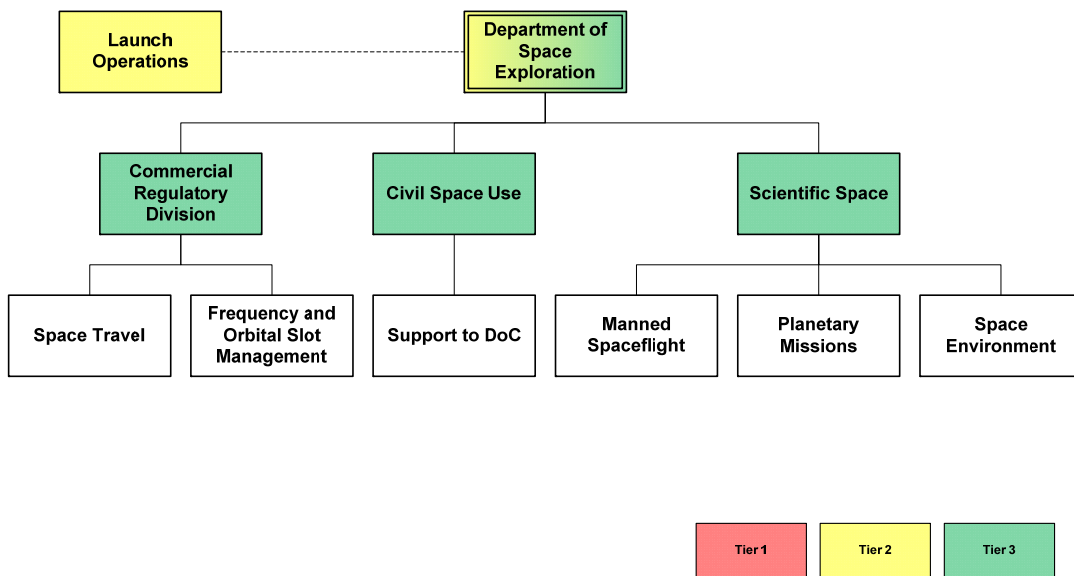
Launch Operations

Department of Space Exploration

Commercial Regulatory Division

Civil Space Use

Scientific Space

Space Travel

Frequency and Orbital Slot Management

Support to DoC

Manned Spaceflight

Planetary Missions

Space Environment

Tier 1

Tier 2

Tier 3